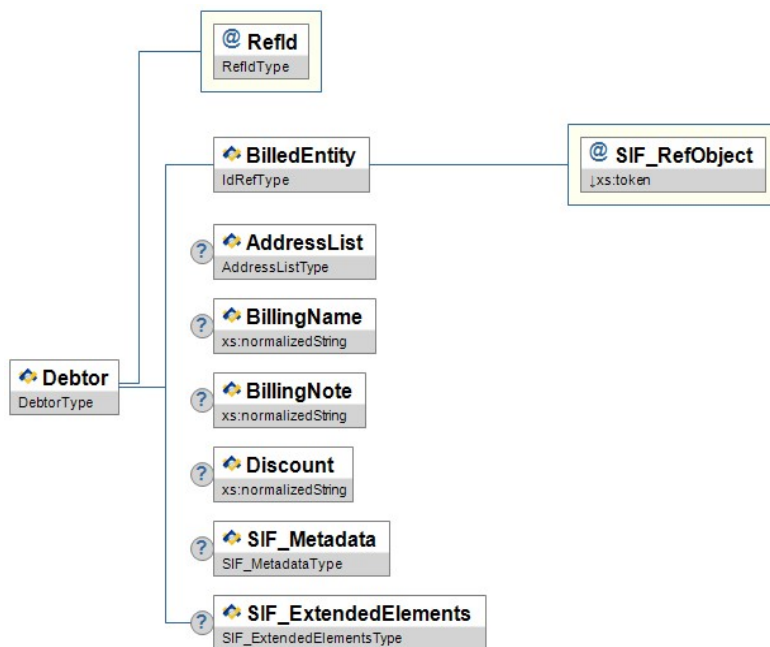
@ RefId
RefIdType

BilledEntity
IdRefType

@ SIF_RefObject
↓xs:token

? AddressList
AddressListType

? BillingName
xs:normalizedString

Debtor
DebtorType

? BillingNote
xs:normalizedString

? Discount
xs:normalizedString

? SIF_Metadata
SIF_MetadataType

? SIF_ExtendedElements
SIF_ExtendedElementsType